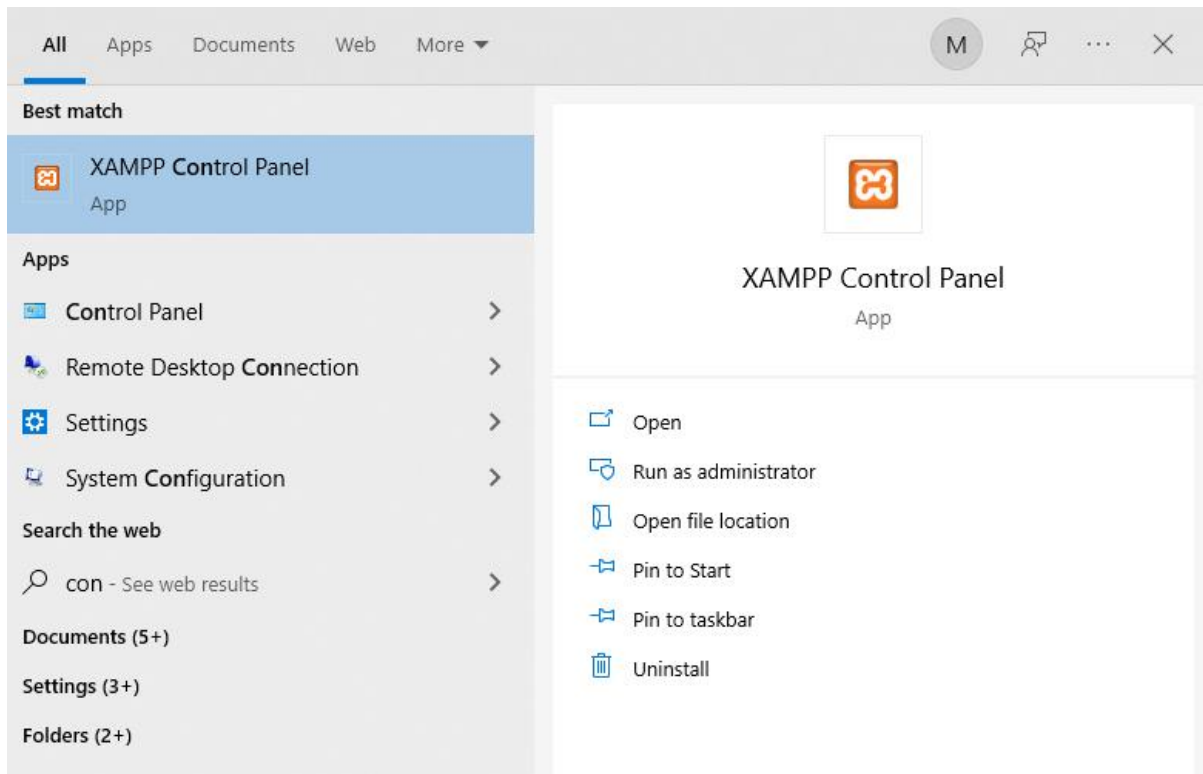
All Apps Documents Web More

M

Best match

XAMPP Control Panel
App

Apps

Control Panel

Remote Desktop Connection

Settings

System Configuration

Search the web

con - See web results

Documents (5+)

Settings (3+)

Folders (2+)

XAMPP Control Panel
App

Open

Run as administrator

Open file location

Pin to Start

Pin to taskbar

Uninstall